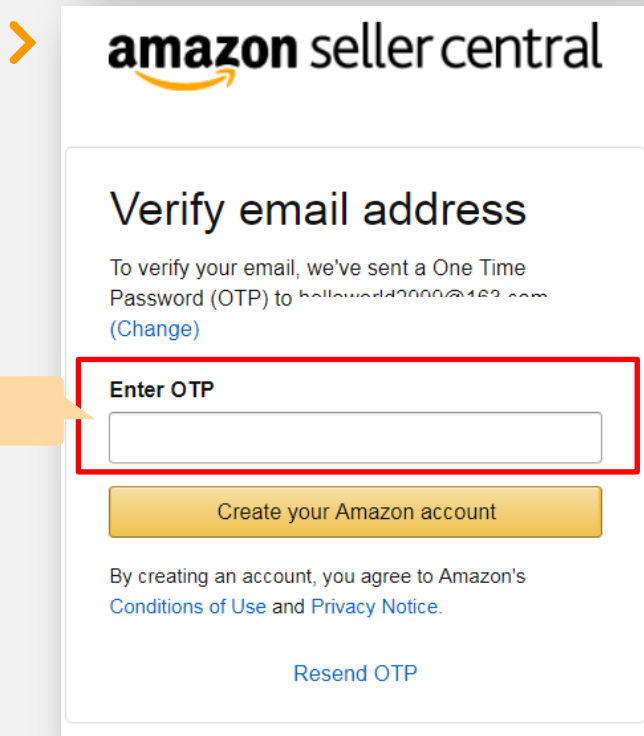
amazon seller central

Verify email address

To verify your email, we've sent a One Time Password (OTP) to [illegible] (Change)

Enter OTP

Create your Amazon account

By creating an account, you agree to Amazon's Conditions of Use and Privacy Notice.

Resend OTP